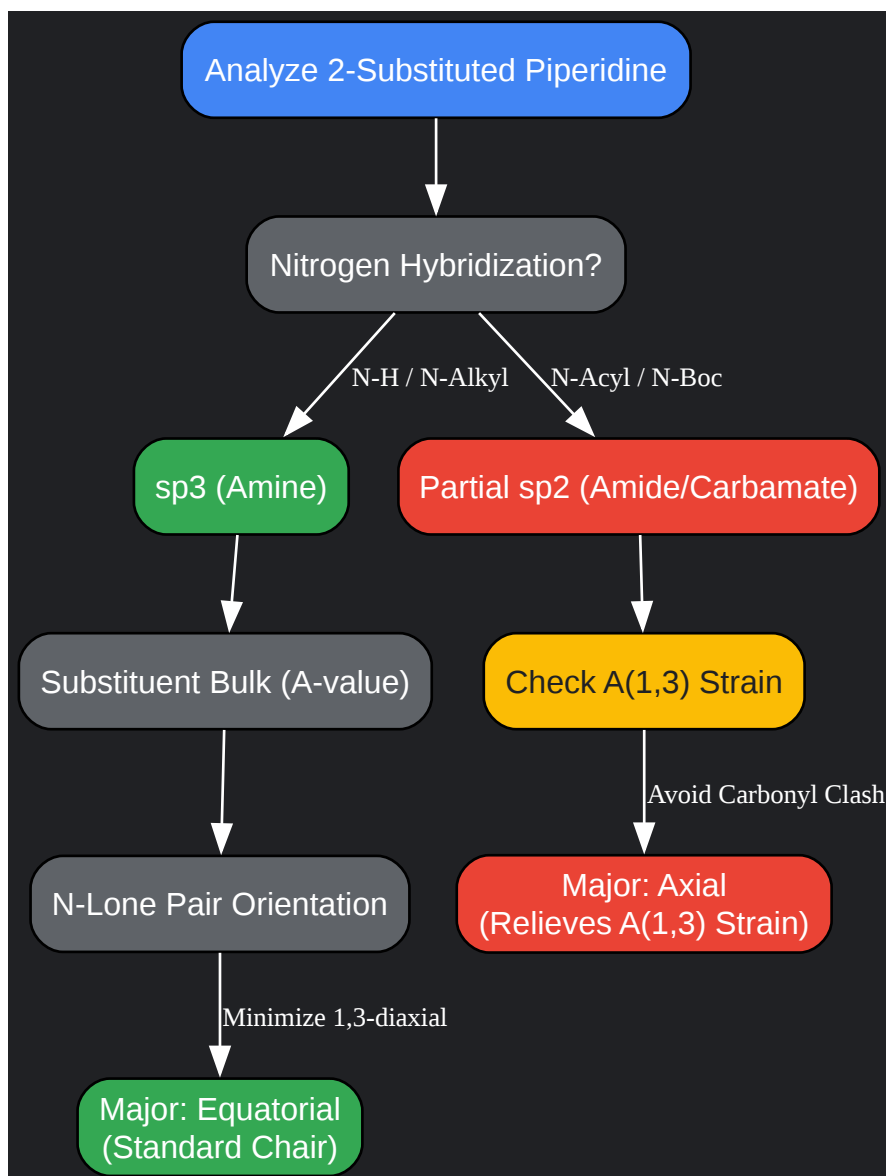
Analyze 2-Substituted Piperidine

Nitrogen Hybridization?

N-H / N-Alkyl

N-Acyl / N-Boc

sp3 (Amine)

Partial sp2 (Amide/Carbamate)

Substituent Bulk (A-value)

Check A(1,3) Strain

Avoid Carbonyl Clash

N-Lone Pair Orientation

Major: Axial
(Relieves A(1,3) Strain)

Minimize 1,3-diaxial

Major: Equatorial
(Standard Chair)